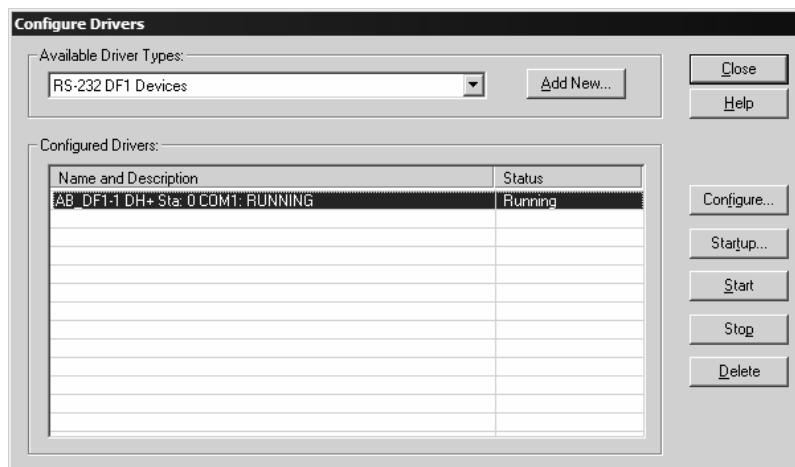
Configure Drivers

Available Driver Types:

RS-232 DF1 Devices

Add New...

Close

Help

Configured Drivers:

| Name and Description | Status |
|---|---|
| AB_DF1-1 DH+ Sta: 0 COM1: RUNNING | Running |

Configure...

Startup...

Start

Stop

Delete